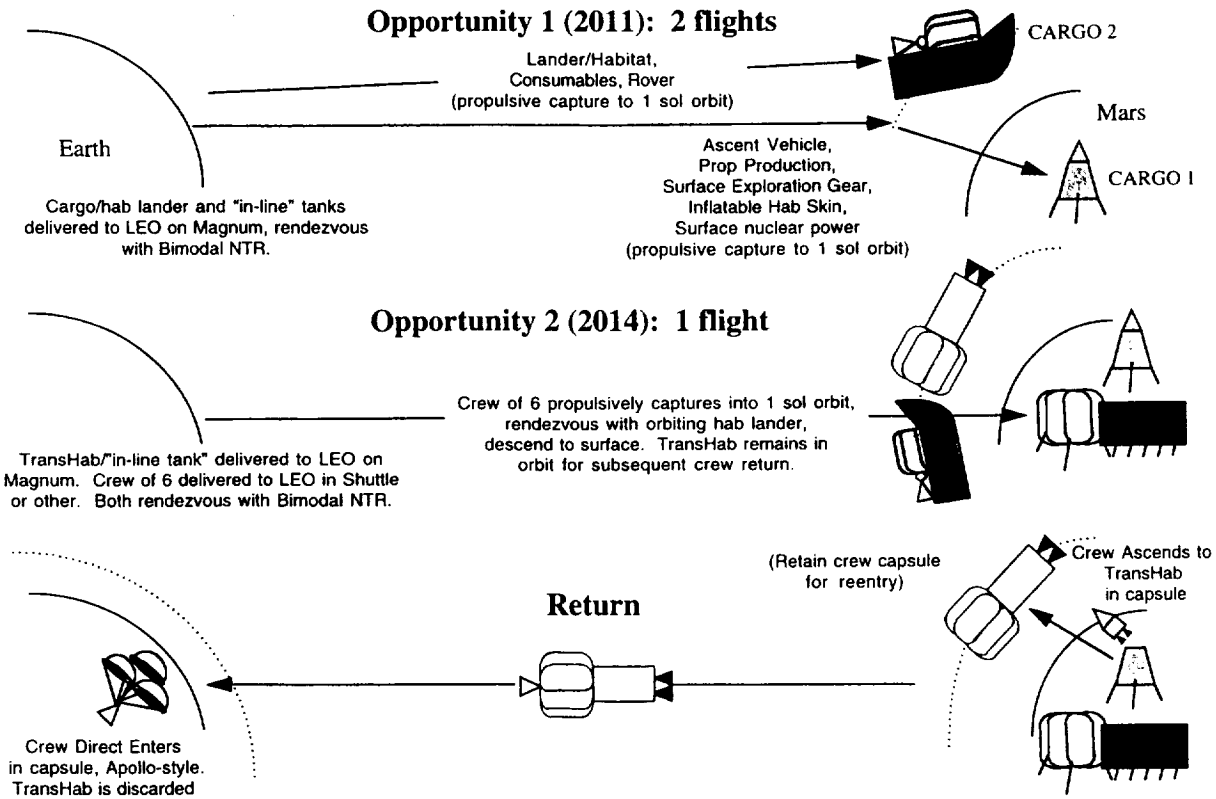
Opportunity 1 (2011): 2 flights

CARGO 2

Lander/Habitat, Consumables, Rover (propulsive capture to 1 sol orbit)

Mars

Earth

Ascent Vehicle, Prop Production, Surface Exploration Gear, Inflatable Hab Skin, Surface nuclear power (propulsive capture to 1 sol orbit)

CARGO 1

Cargo/hab lander and "in-line" tanks delivered to LEO on Magnum, rendezvous with Bimodal NTR.

Opportunity 2 (2014): 1 flight

Crew of 6 propulsively captures into 1 sol orbit, rendezvous with orbiting hab lander, descend to surface. TransHab remains in orbit for subsequent crew return.

TransHab/"in-line tank" delivered to LEO on Magnum. Crew of 6 delivered to LEO in Shuttle or other. Both rendezvous with Bimodal NTR.

(Retain crew capsule for reentry)

Crew Ascends to TransHab in capsule

Return

Crew Direct Enters in capsule, Apollo-style. TransHab is discarded